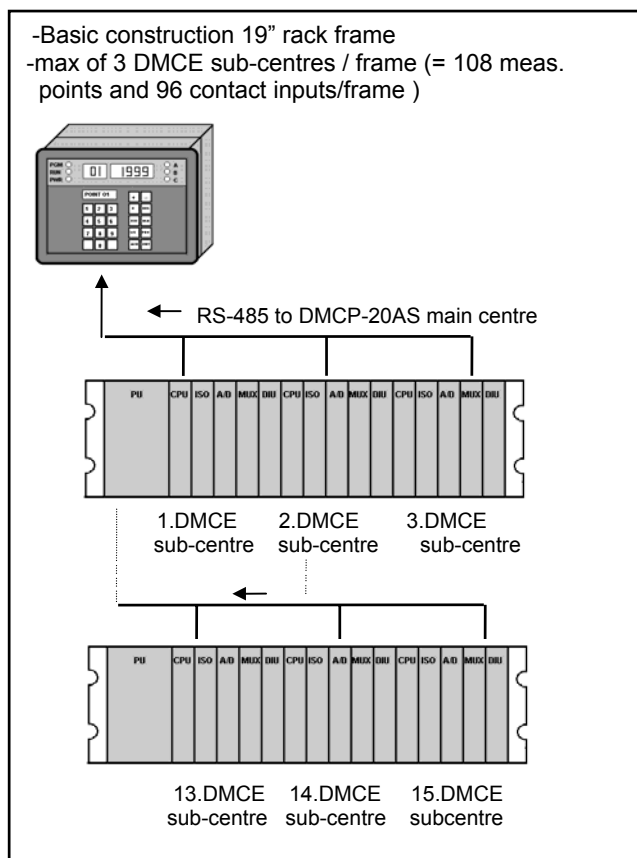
-Basic construction 19" rack frame
-max of 3 DMCE sub-centres / frame (= 108 meas. points and 96 contact inputs/frame )

PCM
RUN
PWR
01
1999
A
B
C
POINT 01

RS-485 to DMCP-20AS main centre

PU | CPU | ISO | A/D | MUX | DIU | CPU | ISO | A/D | MUX | DIU | CPU | ISO | A/D | MUX | DIU

1.DMCE sub-centre
2.DMCE sub-centre
3.DMCE sub-centre

PU | CPU | ISO | A/D | MUX | DIU | CPU | ISO | A/D | MUX | DIU | CPU | ISO | A/D | MUX | DIU

13.DMCE sub-centre
14.DMCE sub-centre
15.DMCE subcentre